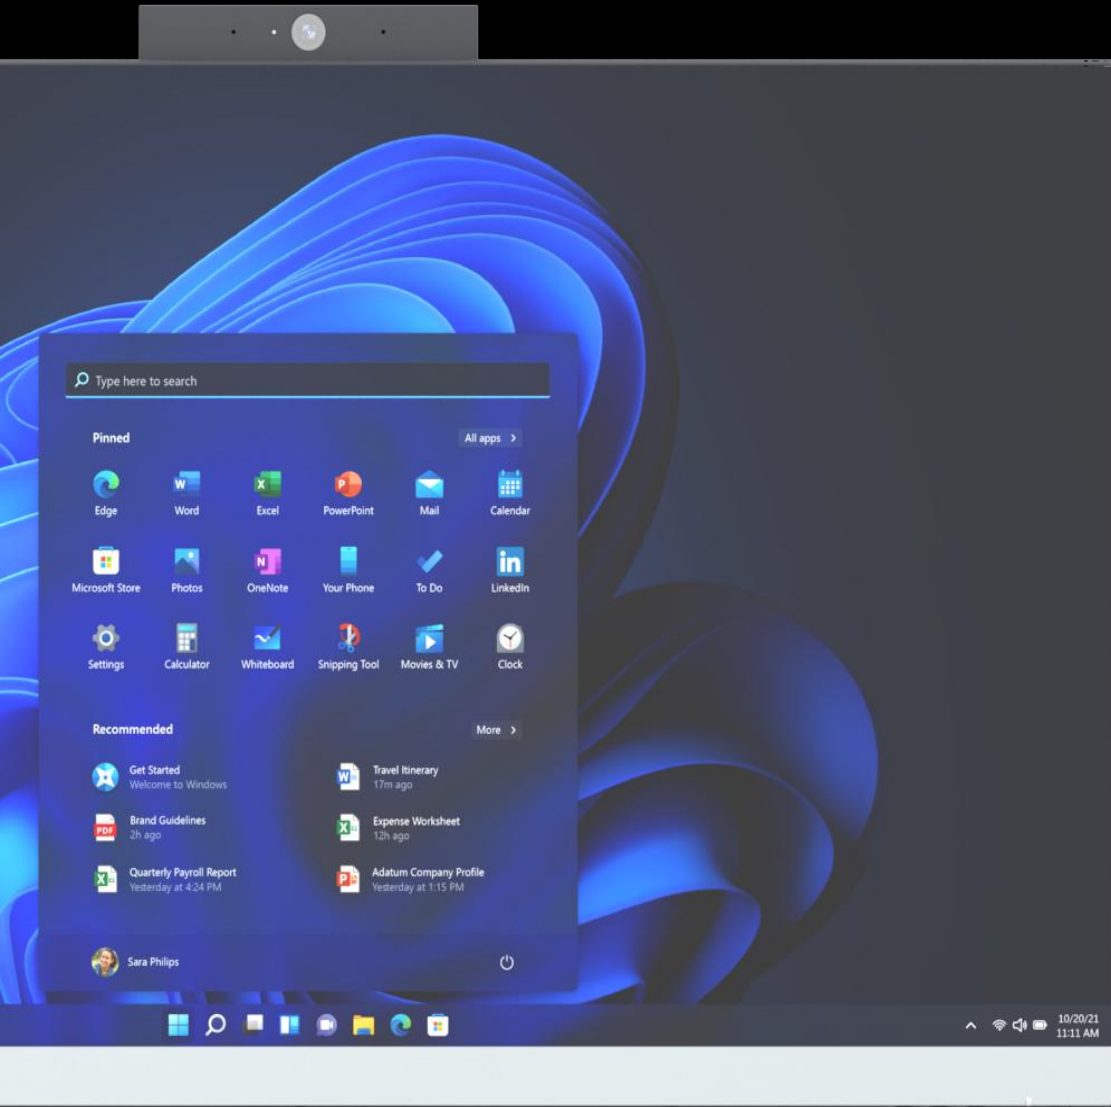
Type here to search

Pinned

All apps >

Edge
Word
Excel
PowerPoint
Mail
Calendar
Microsoft Store
Photos
OneNote
Your Phone
To Do
LinkedIn
Settings
Calculator
Whiteboard
Snipping Tool
Movies & TV
Clock

Recommended

More >

Get Started
Welcome to Windows

Travel Itinerary
17m ago

Brand Guidelines
2h ago

Expense Worksheet
12h ago

Quarterly Payroll Report
Yesterday at 4:24 PM

Adatum Company Profile
Yesterday at 1:15 PM

Sara Philips

10/20/21
11:11 AM